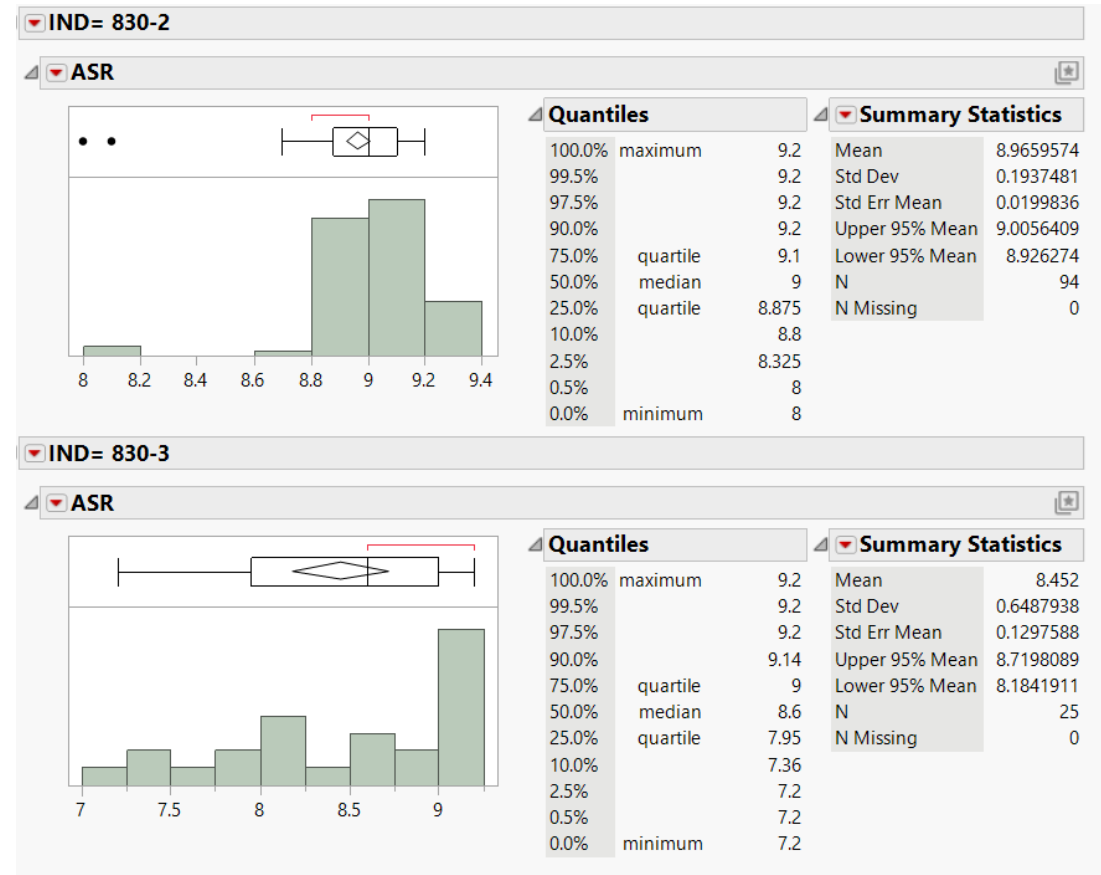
IND= 830-2

ASR

8 8.2 8.4 8.6 8.8 9 9.2 9.4

Quantiles

| | | |
|---|---|---|
| 100.0% | maximum | 9.2 |
| 99.5% | | 9.2 |
| 97.5% | | 9.2 |
| 90.0% | | 9.2 |
| 75.0% | quartile | 9.1 |
| 50.0% | median | 9 |
| 25.0% | quartile | 8.875 |
| 10.0% | | 8.8 |
| 2.5% | | 8.325 |
| 0.5% | | 8 |
| 0.0% | minimum | 8 |

Summary Statistics

| | |
|---|---|
| Mean | 8.9659574 |
| Std Dev | 0.1937481 |
| Std Err Mean | 0.0199836 |
| Upper 95% Mean | 9.0056409 |
| Lower 95% Mean | 8.926274 |
| N | 94 |
| N Missing | 0 |

IND= 830-3

ASR

7 7.5 8 8.5 9

Quantiles

| | | |
|---|---|---|
| 100.0% | maximum | 9.2 |
| 99.5% | | 9.2 |
| 97.5% | | 9.2 |
| 90.0% | | 9.14 |
| 75.0% | quartile | 9 |
| 50.0% | median | 8.6 |
| 25.0% | quartile | 7.95 |
| 10.0% | | 7.36 |
| 2.5% | | 7.2 |
| 0.5% | | 7.2 |
| 0.0% | minimum | 7.2 |

Summary Statistics

| | |
|---|---|
| Mean | 8.452 |
| Std Dev | 0.6487938 |
| Std Err Mean | 0.1297588 |
| Upper 95% Mean | 8.7198089 |
| Lower 95% Mean | 8.1841911 |
| N | 25 |
| N Missing | 0 |